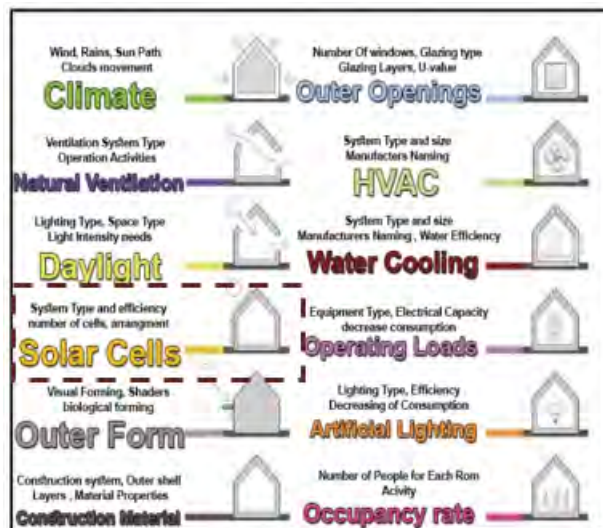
Wind, Rains, Sun Path
Clouds movement
Climate

Number Of windows, Glazing type
Glazing Layers, U-value
Outer Openings

Ventilation System Type
Operation Activities
Natural Ventilation

System Type and size
Manufacters Naning
HVAC

Lighting Type, Space Type
Light Intensity needs
Daylight

System Type and size
Manufacturers Naming , Water Efficiency
Water Cooling

System Type and efficiency
number of cells, arrangment
Solar Cells

Equipment Type, Electrical Capacity
decrease consumption
Operating Loads

Visual Forming, Shaders
biological forming
Outer Form

Lighting Type, Efficiency
Decreasing of Consumption
Artificial Lighting

Construction system, Outer shell
Layers , Material Properties
Construction Material

Number of People for Each Rom
Acivity
Occupancy rate